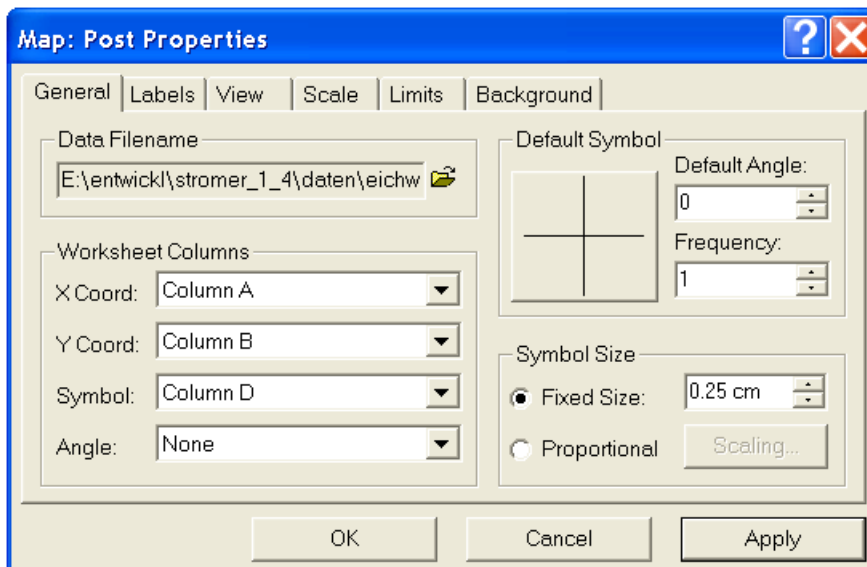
Map: Post Properties

General | Labels | View | Scale | Limits | Background

Data Filename
E:\entwickl\stromer_1_4\daten\eichw

Worksheet Columns
X Coord: Column A
Y Coord: Column B
Symbol: Column D
Angle: None

Default Symbol
Default Angle:
0
Frequency:
1

Symbol Size
Fixed Size: 0.25 cm
Proportional Scaling...

OK Cancel Apply